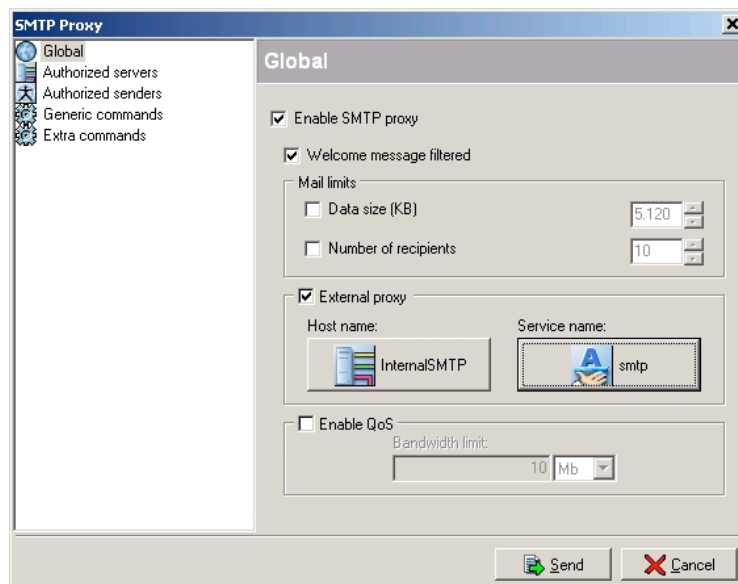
SMTP Proxy

Global
Authorized servers
Authorized senders
Generic commands
Extra commands

Global

☑ Enable SMTP proxy

☑ Welcome message filtered

Mail limits

☐ Data size (KB) 5.120

☐ Number of recipients 10

☑ External proxy

Host name:

InternalSMTP

Service name:

smtp

☐ Enable QoS

Bandwidth limit:

10 Mb

Send

Cancel